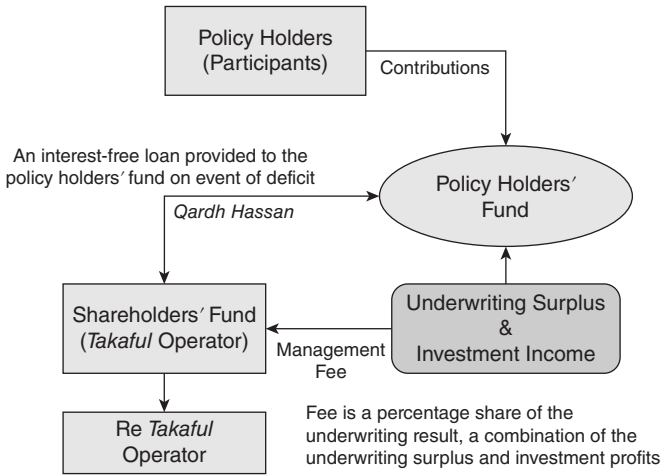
Policy Holders (Participants)

Contributions

An interest-free loan provided to the policy holders′ fund on event of deficit

Qardh Hassan

Policy Holders′ Fund

Shareholders′ Fund (Takaful Operator)

Underwriting Surplus & Investment Income

Management Fee

Re Takaful Operator

Fee is a percentage share of the underwriting result, a combination of the underwriting surplus and investment profits